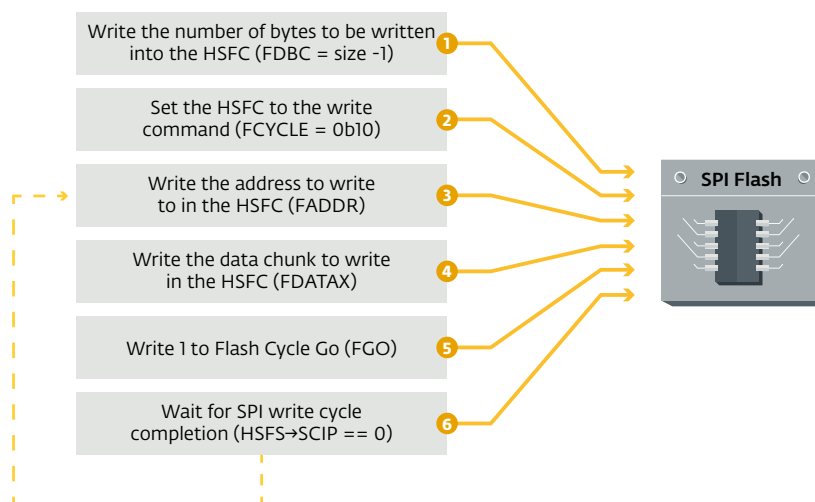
Write the number of bytes to be written into the HSFC (FDBC = size -1)

1

Set the HSFC to the write command (FCYCLE = 0b10)

2

Write the address to write to in the HSFC (FADDR)

3

Write the data chunk to write in the HSFC (FDATAX)

4

Write 1 to Flash Cycle Go (FGO)

5

Wait for SPI write cycle completion (HSFS→SCIP == 0)

6

SPI Flash